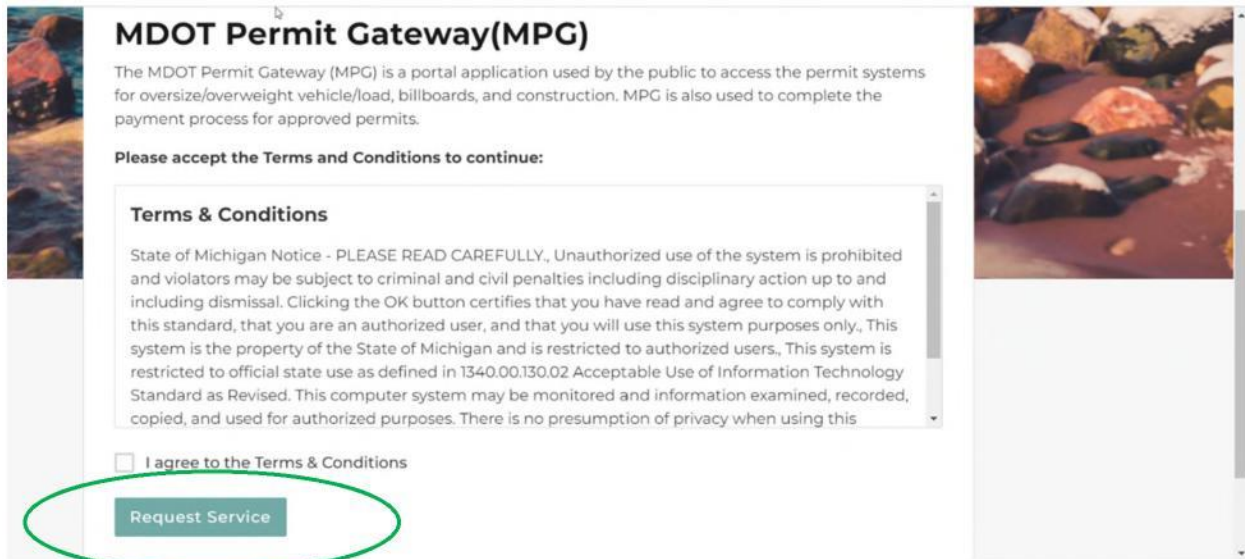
MDOT Permit Gateway(MPG)

The MDOT Permit Gateway (MPG) is a portal application used by the public to access the permit systems for oversize/overweight vehicle/load, billboards, and construction. MPG is also used to complete the payment process for approved permits.

Please accept the Terms and Conditions to continue:

Terms & Conditions

State of Michigan Notice - PLEASE READ CAREFULLY., Unauthorized use of the system is prohibited and violators may be subject to criminal and civil penalties including disciplinary action up to and including dismissal. Clicking the OK button certifies that you have read and agree to comply with this standard, that you are an authorized user, and that you will use this system purposes only., This system is the property of the State of Michigan and is restricted to authorized users., This system is restricted to official state use as defined in 1340.00.130.02 Acceptable Use of Information Technology Standard as Revised. This computer system may be monitored and information examined, recorded, copied, and used for authorized purposes. There is no presumption of privacy when using this

I agree to the Terms & Conditions

Request Service